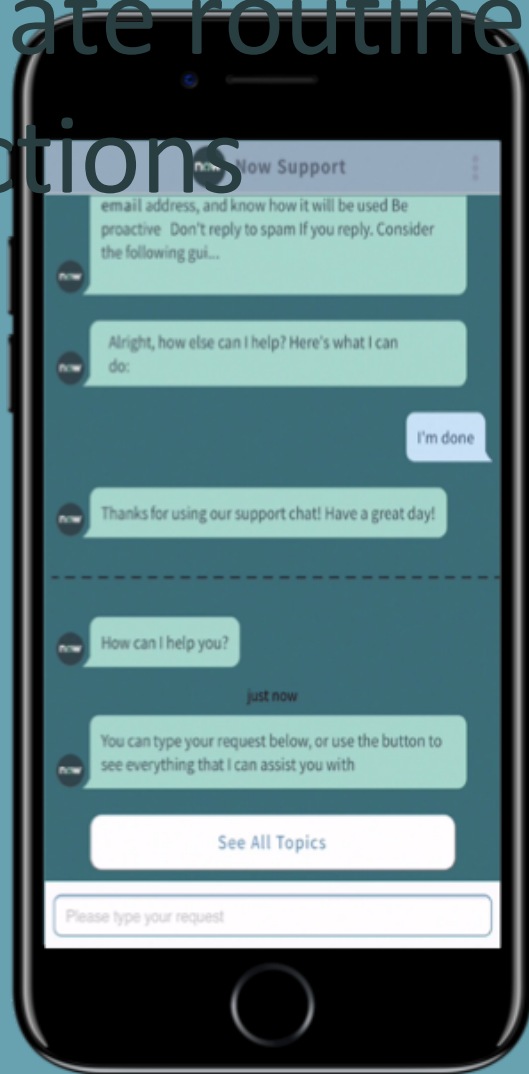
ate routine

tions

now Now Support

email address, and know how it will be used Be proactive Don't reply to spam If you reply. Consider the following gui...

now

Alright, how else can I help? Here's what I can do:

now

I'm done

Thanks for using our support chat! Have a great day!

now

How can I help you?

now

just now

You can type your request below, or use the button to see everything that I can assist you with

now

See All Topics

Please type your request